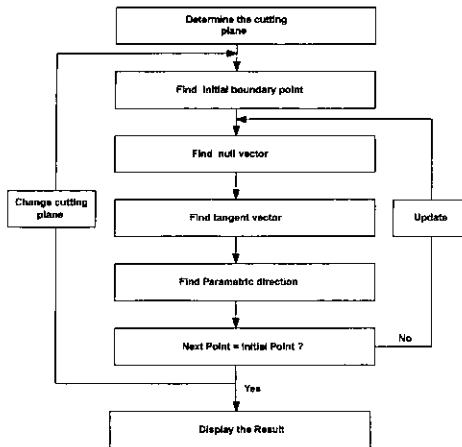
Determine the cutting plane

Find initial boundary point

Find null vector

Find tangent vector

Find Parametric direction

Next Point = Initial Point ?

Display the Result

Change cutting plane

Update

No

Yes